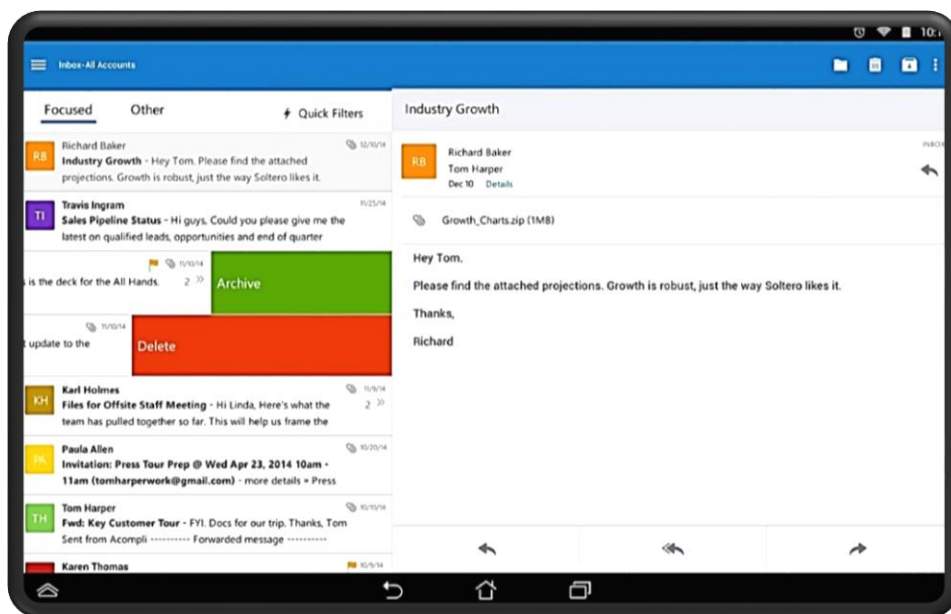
10:

Inbox-All Accounts

Focused

Other

Quick Filters

RB

Richard Baker

12/10/14

Industry Growth - Hey Tom. Please find the attached projections. Growth is robust, just the way Soltero likes it.

TI

Travis Ingram

11/25/14

Sales Pipeline Status - Hi guys, Could you please give me the latest on qualified leads, opportunities and end of quarter

11/10/14

s is the deck for the All Hands.

2

Archive

11/10/14

t update to the

Delete

KH

Karl Holmes

11/9/14

Files for Offsite Staff Meeting - Hi Linda, Here's what the team has pulled together so far. This will help us frame the

2

PA

Paula Allen

10/20/14

Invitation: Press Tour Prep @ Wed Apr 23, 2014 10am - 11am (tomharperwork@gmail.com) - more details » Press

TH

Tom Harper

10/10/14

Fwd: Key Customer Tour - FYI. Docs for our trip. Thanks, Tom Sent from Acompli ---------- Forwarded message ----------

Karen Thomas

10/9/14

Industry Growth

INBOX

RB

Richard Baker

Tom Harper

Dec 10 Details

Growth_Charts.zip (1MB)

Hey Tom,

Please find the attached projections. Growth is robust, just the way Soltero likes it.

Thanks,

Richard